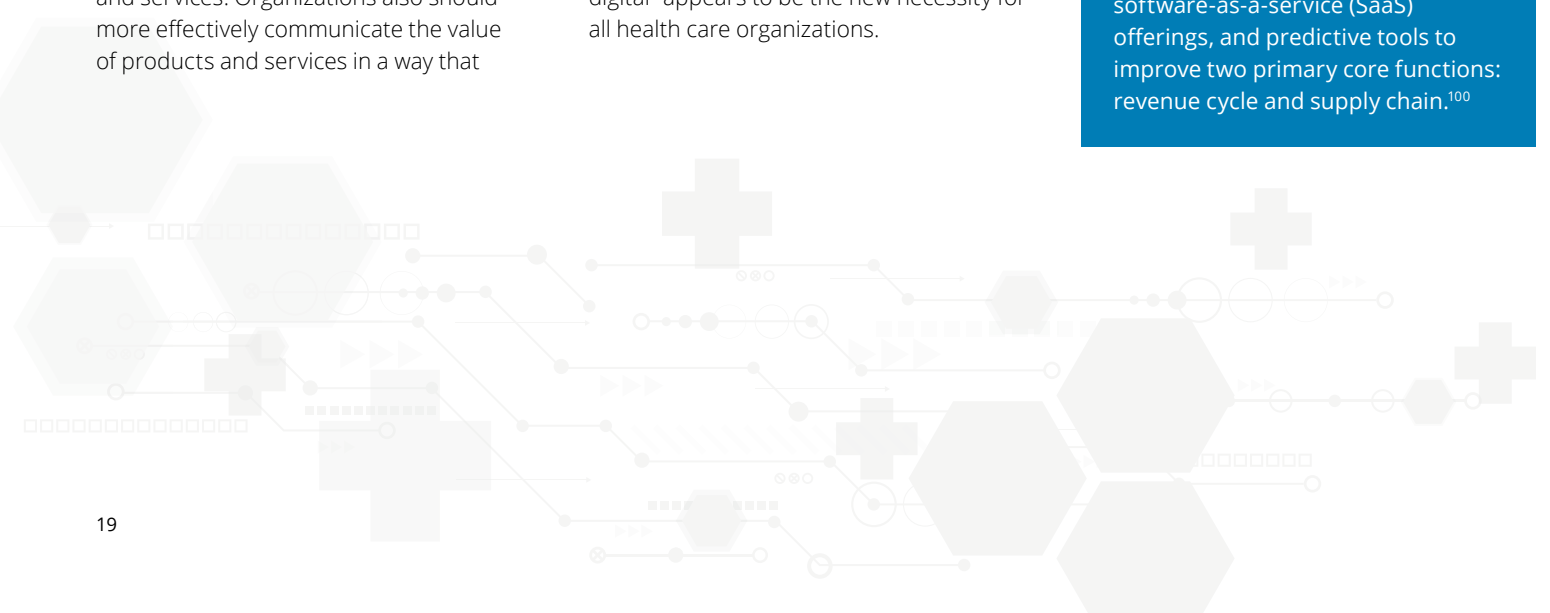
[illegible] more effectively communicate the value of products and services in a way that

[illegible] all health care organizations.

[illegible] offerings, and predictive tools to improve two primary core functions: revenue cycle and supply chain.$^{100}$

19